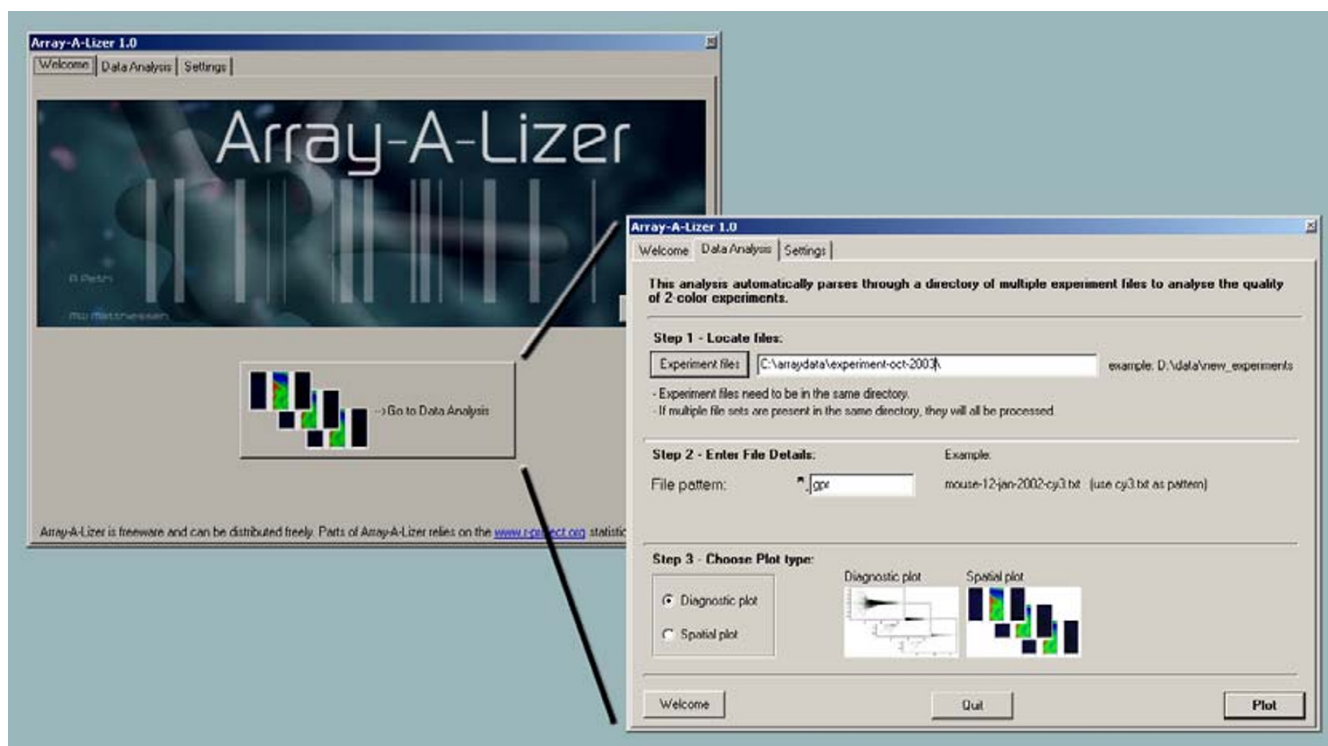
Array-A-Lizer 1.0

Welcome | Data Analysis | Settings

Array-A-Lizer

A Petri

MJ Matthiessen

-> Go to Data Analysis

Array-A-Lizer is freeware and can be distributed freely. Parts of Array-A-Lizer relies on the www.r-project.org statistic

Array-A-Lizer 1.0

Welcome | Data Analysis | Settings

This analysis automatically parses through a directory of multiple experiment files to analyse the quality of 2-color experiments.

Step 1 - Locate files:

Experiment files | C:\arraydata\experiment-oct-2003\ | example: D:\data\new_experiments

- Experiment files need to be in the same directory.
- If multiple file sets are present in the same directory, they will all be processed.

Step 2 - Enter File Details:

Example:

File pattern: *.gpr

mouse-12-jan-2002-cy3.txt : (use cy3.txt as pattern)

Step 3 - Choose Plot type:

Diagnostic plot

Spatial plot

Diagnostic plot

Spatial plot

Welcome

Quit

Plot